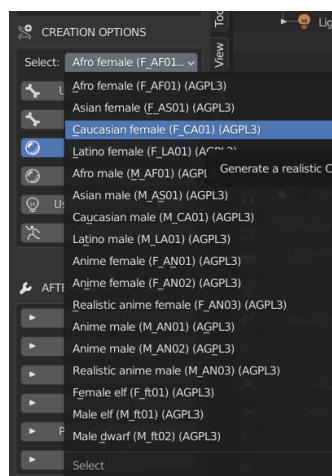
CREATION OPTIONS

Select: Afro female (F_AF01...

View

Too

Lig

Afro female (F_AF01) (AGPL3)
Asian female (F_AS01) (AGPL3)
Caucasian female (F_CA01) (AGPL3)
Latino female (F_LA01) (AGPL3)
Afro male (M_AF01) (AGPL
Generate a realistic C
Asian male (M_AS01) (AGPL3)
Caucasian male (M_CA01) (AGPL3)
Latino male (M_LA01) (AGPL3)
Anime female (F_AN01) (AGPL3)
Anime female (F_AN02) (AGPL3)
Realistic anime female (F_AN03) (AGPL3)
Anime male (M_AN01) (AGPL3)
Anime male (M_AN02) (AGPL3)
Realistic anime male (M_AN03) (AGPL3)
Female elf (F_ft01) (AGPL3)
Male elf (M_ft01) (AGPL3)
Male dwarf (M_ft02) (AGPL3)

AFT

Select